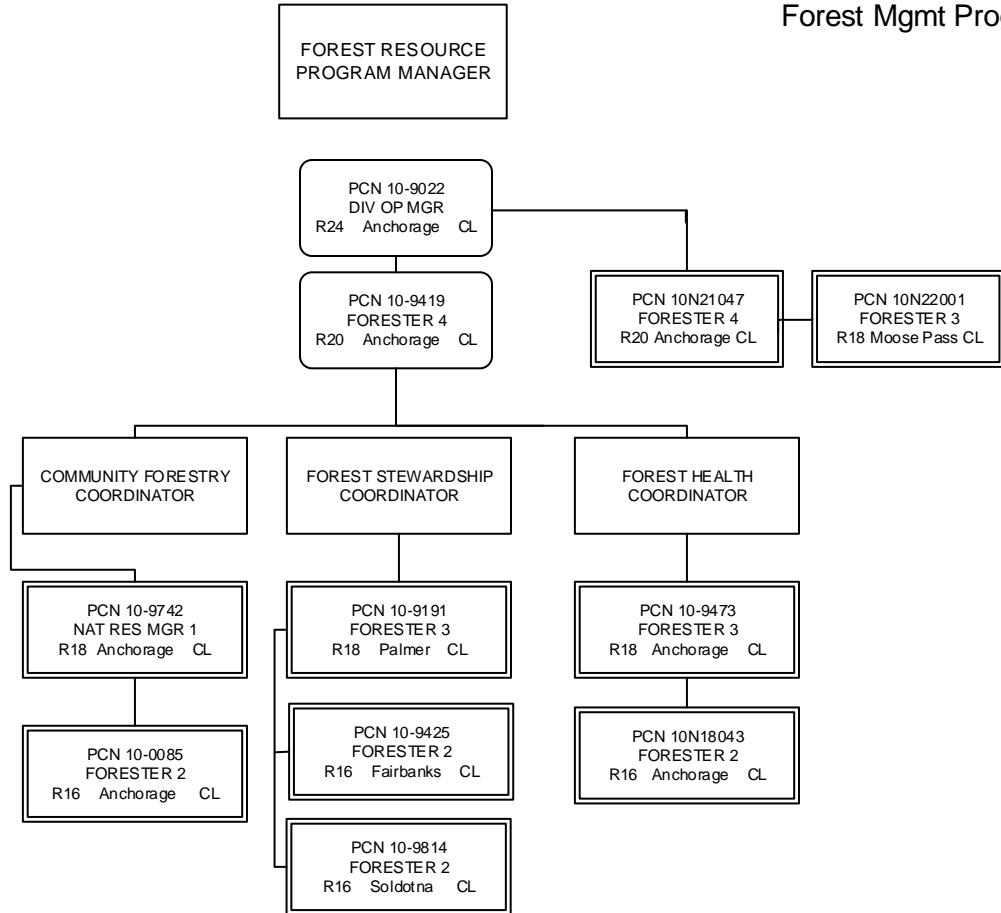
Forest Mgmt Pro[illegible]

FOREST RESOURCE PROGRAM MANAGER

PCN 10-9022
DIV OP MGR
R24 Anchorage CL

PCN 10-9419
FORESTER 4
R20 Anchorage CL

PCN 10N21047
FORESTER 4
R20 Anchorage CL

PCN 10N22001
FORESTER 3
R18 Moose Pass CL

COMMUNITY FORESTRY COORDINATOR

FOREST STEWARDSHIP COORDINATOR

FOREST HEALTH COORDINATOR

PCN 10-9742
NAT RES MGR 1
R18 Anchorage CL

PCN 10-0085
FORESTER 2
R16 Anchorage CL

PCN 10-9191
FORESTER 3
R18 Palmer CL

PCN 10-9425
FORESTER 2
R16 Fairbanks CL

PCN 10-9814
FORESTER 2
R16 Soldotna CL

PCN 10-9473
FORESTER 3
R18 Anchorage CL

PCN 10N18043
FORESTER 2
R16 Anchorage CL